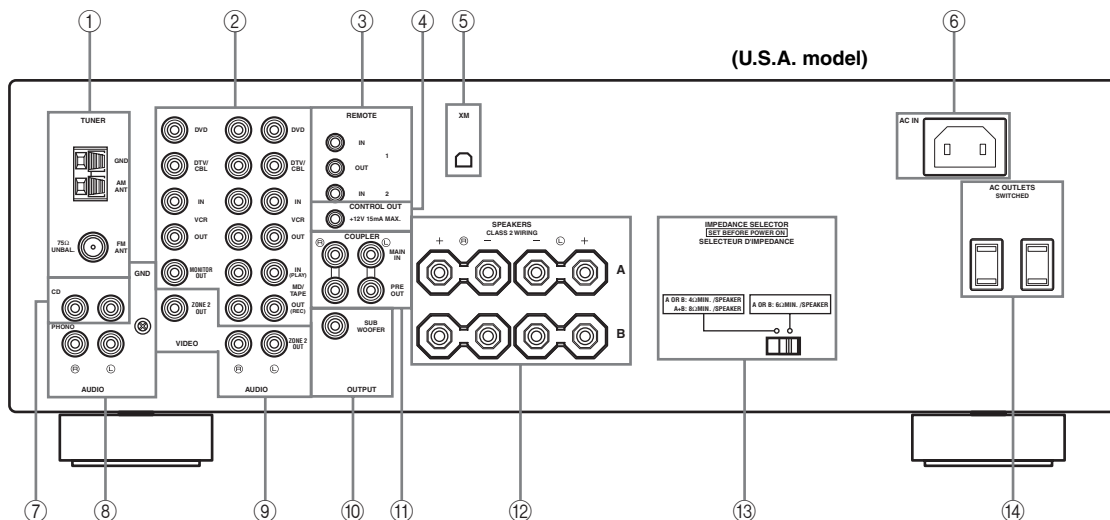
① ② ③ ④ ⑤ ⑥

(U.S.A. model)

TUNER

GND

AM ANT

75Ω UNBAL.

FM ANT

GND

DVD

DTV/ CBL

IN

VCR

OUT

MONITOR OUT

ZONE 2 OUT

VIDEO

DVD

DTV/ CBL

IN

VCR

OUT

IN (PLAY)

MD/ TAPE

OUT (REC)

ZONE 2 OUT

Ⓡ Ⓛ

AUDIO

REMOTE

IN

OUT

1

IN

2

CONTROL OUT

+12V 15mA MAX.

COUPLER

Ⓡ Ⓛ

MAIN IN

PRE OUT

SUB WOOFER

OUTPUT

XM

CD

PHONO

Ⓡ Ⓛ

AUDIO

SPEAKERS

CLASS 2 WIRING

+ Ⓡ − − Ⓛ +

A

B

IMPEDANCE SELECTOR

SET BEFORE POWER ON

SÉLECTEUR D'IMPÉDANCE

A OR B: 4ΩMIN. /SPEAKER

A+B: 8ΩMIN. /SPEAKER

A OR B: 6ΩMIN. /SPEAKER

AC IN

AC OUTLETS

SWITCHED

⑦ ⑧ ⑨ ⑩ ⑪ ⑫ ⑬ ⑭